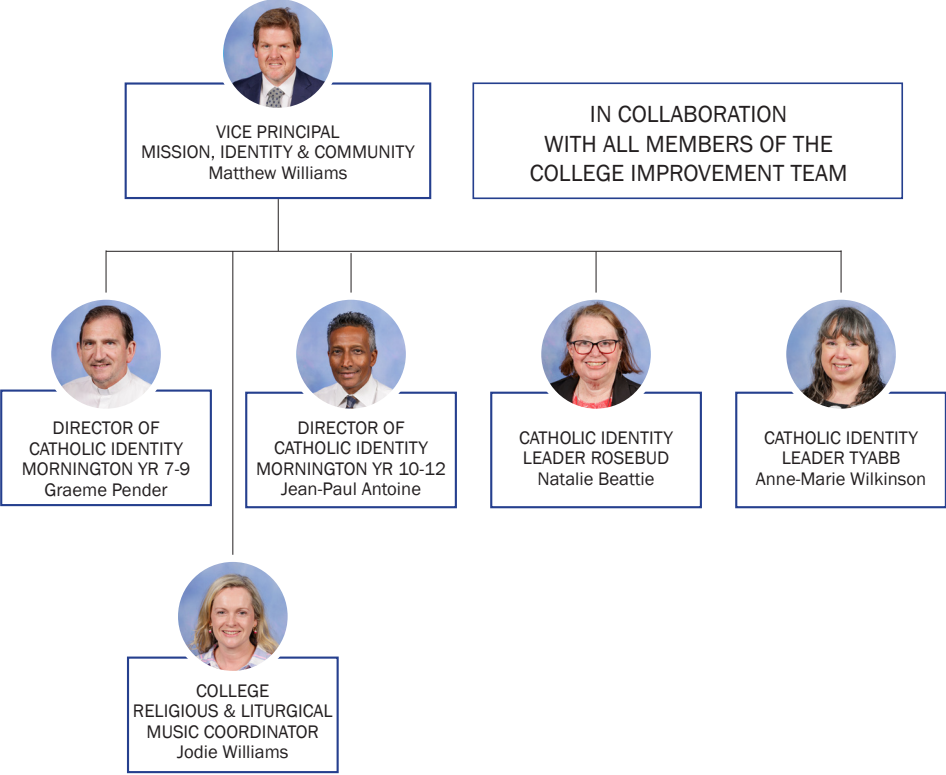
VICE PRINCIPAL
MISSION, IDENTITY & COMMUNITY
Matthew Williams

IN COLLABORATION
WITH ALL MEMBERS OF THE
COLLEGE IMPROVEMENT TEAM

DIRECTOR OF
CATHOLIC IDENTITY
MORNINGTON YR 7-9
Graeme Pender

DIRECTOR OF
CATHOLIC IDENTITY
MORNINGTON YR 10-12
Jean-Paul Antoine

CATHOLIC IDENTITY
LEADER ROSEBUD
Natalie Beattie

CATHOLIC IDENTITY
LEADER TYABB
Anne-Marie Wilkinson

COLLEGE
RELIGIOUS & LITURGICAL
MUSIC COORDINATOR
Jodie Williams